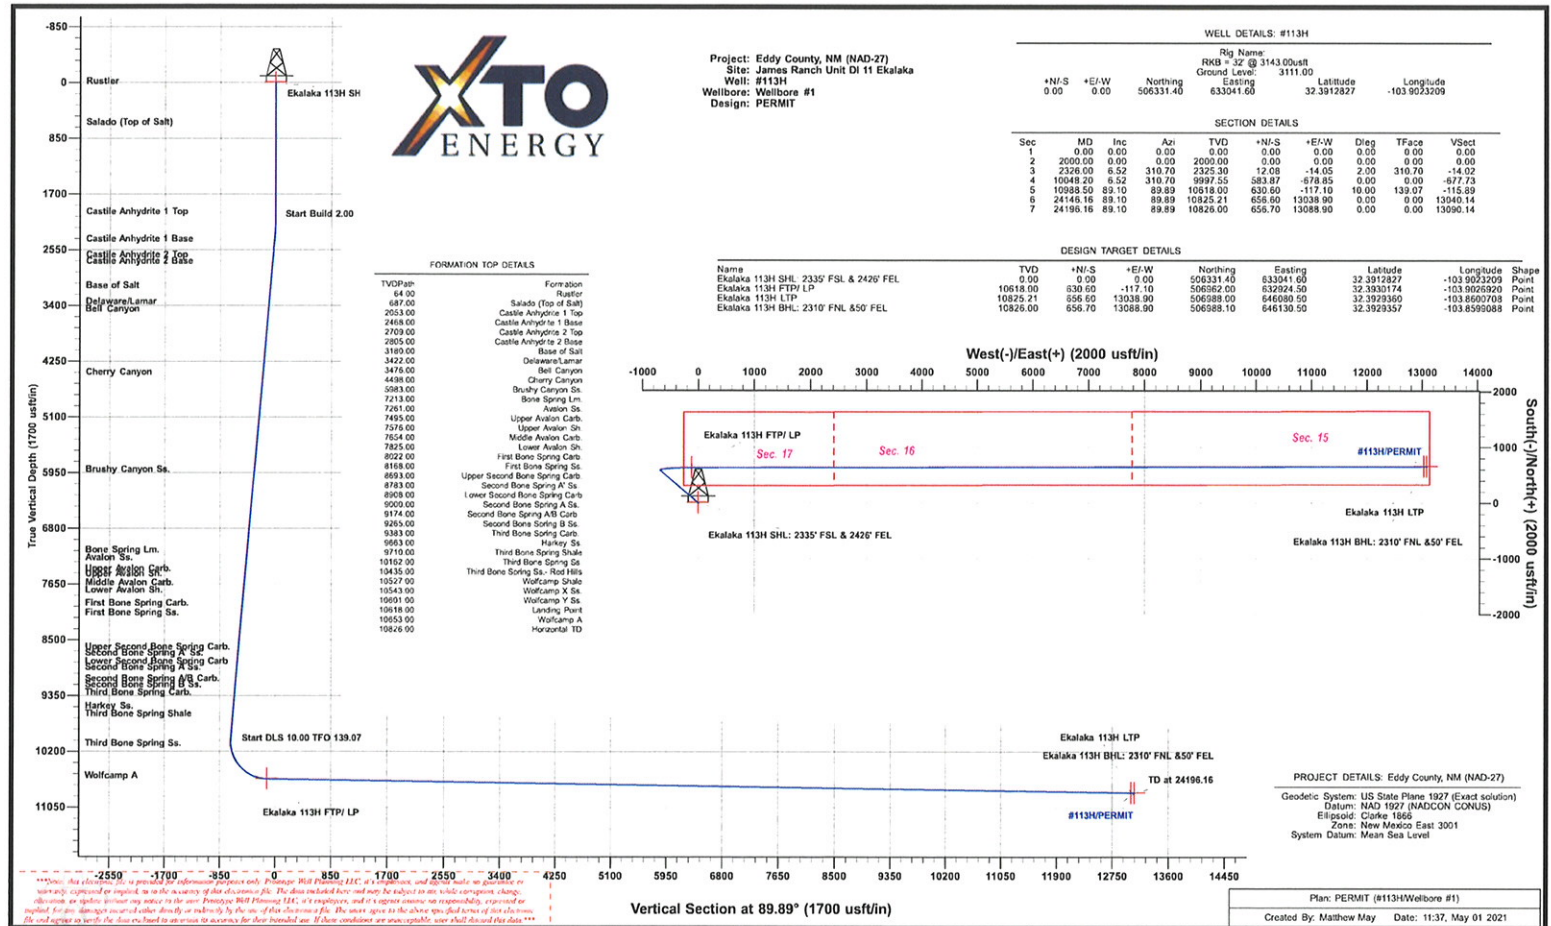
XTO ENERGY

Project: Eddy County, NM (NAD-27)
Site: James Ranch Unit DI 11 Ekalaka
Well: #113H
Wellbore: Wellbore #1
Design: PERMIT

WELL DETAILS: #113H

Rig Name:
RKB = 32' @ 3143.00usft
Ground Level: 3111.00

| +N/-S | +E/-W | Northing | Easting | Latittude | Longitude |
|---|---|---|---|---|---|
| 0.00 | 0.00 | 506331.40 | 633041.60 | 32.3912827 | -103.9023209 |

SECTION DETAILS

| Sec | MD | Inc | Azi | TVD | +N/-S | +E/-W | Dleg | TFace | VSect |
|---|---|---|---|---|---|---|---|---|---|
| 1 | 0.00 | 0.00 | 0.00 | 0.00 | 0.00 | 0.00 | 0.00 | 0.00 | 0.00 |
| 2 | 2000.00 | 0.00 | 0.00 | 2000.00 | 0.00 | 0.00 | 0.00 | 0.00 | 0.00 |
| 3 | 2326.00 | 6.52 | 310.70 | 2325.30 | 12.08 | -14.05 | 2.00 | 310.70 | -14.02 |
| 4 | 10048.20 | 6.52 | 310.70 | 9997.55 | 583.87 | -678.85 | 0.00 | 0.00 | -677.73 |
| 5 | 10988.50 | 89.10 | 89.89 | 10618.00 | 630.60 | -117.10 | 10.00 | 139.07 | -115.89 |
| 6 | 24146.16 | 89.10 | 89.89 | 10825.21 | 656.60 | 13038.90 | 0.00 | 0.00 | 13040.14 |
| 7 | 24196.16 | 89.10 | 89.89 | 10826.00 | 656.70 | 13088.90 | 0.00 | 0.00 | 13090.14 |

DESIGN TARGET DETAILS

| Name | TVD | +N/-S | +E/-W | Northing | Easting | Latitude | Longitude | Shape |
|---|---|---|---|---|---|---|---|---|
| Ekalaka 113H SHL: 2335' FSL & 2426' FEL | 0.00 | 0.00 | 0.00 | 506331.40 | 633041.60 | 32.3912827 | -103.9023209 | Point |
| Ekalaka 113H FTP/ LP | 10618.00 | 630.60 | -117.10 | 506962.00 | 632924.50 | 32.3930174 | -103.9026920 | Point |
| Ekalaka 113H LTP | 10825.21 | 656.60 | 13038.90 | 506988.00 | 646080.50 | 32.3929360 | -103.8600708 | Point |
| Ekalaka 113H BHL: 2310' FNL &50' FEL | 10826.00 | 656.70 | 13088.90 | 506988.10 | 646130.50 | 32.3929357 | -103.8599088 | Point |

FORMATION TOP DETAILS

| TVDPath | Formation |
|---|---|
| 64.00 | Rustler |
| 687.00 | Salado (Top of Salt) |
| 2053.00 | Castile Anhydrite 1 Top |
| 2468.00 | Castile Anhydrite 1 Base |
| 2709.00 | Castile Anhydrite 2 Top |
| 2805.00 | Castile Anhydrite 2 Base |
| 3180.00 | Base of Salt |
| 3422.00 | Delaware/Lamar |
| 3476.00 | Bell Canyon |
| 4498.00 | Cherry Canyon |
| 5983.00 | Brushy Canyon Ss. |
| 7213.00 | Bone Spring Lm. |
| 7261.00 | Avalon Ss. |
| 7495.00 | Upper Avalon Carb. |
| 7576.00 | Upper Avalon Sh |
| 7654.00 | Middle Avalon Carb. |
| 7825.00 | Lower Avalon Sh. |
| 8022.00 | First Bone Spring Carb. |
| 8168.00 | First Bone Spring Ss. |
| 8693.00 | Upper Second Bone Spring Carb |
| 8783.00 | Second Bone Spring A' Ss. |
| 8908.00 | Lower Second Bone Spring Carb |
| 9000.00 | Second Bone Spring A Ss. |
| 9174.00 | Second Bone Spring A/B Carb |
| 9265.00 | Second Bone Spring B Ss. |
| 9383.00 | Third Bone Spring Carb. |
| 9663.00 | Harkey Ss. |
| 9710.00 | Third Bone Spring Shale |
| 10152.00 | Third Bone Spring Ss |
| 10435.00 | Third Bone Spring Ss.- Rod Hills |
| 10527.00 | Wolfcamp Shale |
| 10543.00 | Wolfcamp X Ss. |
| 10601.00 | Wolfcamp Y Ss. |
| 10618.00 | Landing Point |
| 10653.00 | Wolfcamp A |
| 10826.00 | Horizontal TD |

-850 0 850 1700 2550 3400 4250 5100 5950 6800 7650 8500 9350 10200 11050
True Vertical Depth (1700 usft/in)
Rustler
Salado (Top of Salt)
Castile Anhydrite 1 Top
Castile Anhydrite 1 Base
Castile Anhydrite 2 Top
Castile Anhydrite 2 Base
Base of Salt
Delaware/Lamar
Bell Canyon
Cherry Canyon
Brushy Canyon Ss.
Bone Spring Lm.
Avalon Ss.
Upper Avalon Carb.
Upper Avalon Sh.
Middle Avalon Carb.
Lower Avalon Sh.
First Bone Spring Carb.
First Bone Spring Ss.
Upper Second Bone Spring Carb.
Second Bone Spring A' Ss.
Lower Second Bone Spring Carb
Second Bone Spring A Ss.
Second Bone Spring A/B Carb.
Second Bone Spring B Ss.
Third Bone Spring Carb.
Harkey Ss.
Third Bone Spring Shale
Third Bone Spring Ss.
Wolfcamp A
Ekalaka 113H SH
Start Build 2.00
Start DLS 10.00 TFO 139.07
Ekalaka 113H FTP/ LP
Ekalaka 113H LTP
Ekalaka 113H BHL: 2310' FNL &50' FEL
TD at 24196.16
#113H/PERMIT

West(-)/East(+) (2000 usft/in)
-1000 0 1000 2000 3000 4000 5000 6000 7000 8000 9000 10000 11000 12000 13000 14000
South(-)/North(+) (2000 usft/in)
2000 1000 0 -1000 -2000
Ekalaka 113H FTP/ LP
Sec. 17
Sec. 16
Sec. 15
#113H/PERMIT
Ekalaka 113H SHL: 2335' FSL & 2426' FEL
Ekalaka 113H LTP
Ekalaka 113H BHL: 2310' FNL &50' FEL

-2550 -1700 -850 0 850 1700 2550 3400 4250 5100 5950 6800 7650 8500 9350 10200 11050 11900 12750 13600 14450
Vertical Section at 89.89° (1700 usft/in)

PROJECT DETAILS: Eddy County, NM (NAD-27)
Geodetic System: US State Plane 1927 (Exact solution)
Datum: NAD 1927 (NADCON CONUS)
Ellipsoid: Clarke 1866
Zone: New Mexico East 3001
System Datum: Mean Sea Level

***Note: This electronic file is provided for information purposes only. Prototype Well Planning LLC, it's employees, and agents make no guarantee or warranty, expressed or implied, as to the accuracy of this electronic file. The data included here and may be subject to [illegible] change, alteration, or update without any notice to the user. Prototype Well Planning LLC, it's employees, and it's agents assume no responsibility, expressed or implied, for any damages incurred either directly or indirectly by the use of this electronic file. The users agree to the above specified terms of this electronic file and agrees to verify the data enclosed to ascertain its accuracy for their intended use. If these conditions are unacceptable, user shall discard this data.***

Plan: PERMIT (#113H/Wellbore #1)
Created By: Matthew May Date: 11:37, May 01 2021